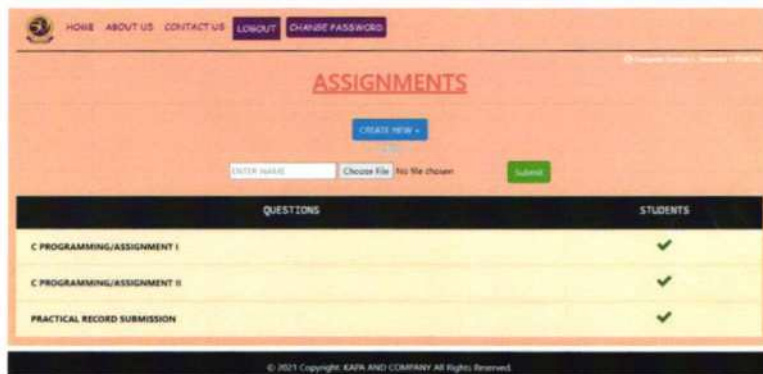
HOME ABOUT US CONTACT US LOGOUT CHANGE PASSWORD

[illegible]

ASSIGNMENTS

CREATE NEW +

ENTER NAME Choose File No file chosen Submit

| QUESTIONS | STUDENTS |
|---|---|
| C PROGRAMMING/ASSIGNMENT I | ✔ |
| C PROGRAMMING/ASSIGNMENT II | ✔ |
| PRACTICAL RECORD SUBMISSION | ✔ |

© 2021 Copyright: KAPA AND COMPANY All Rights Reserved.